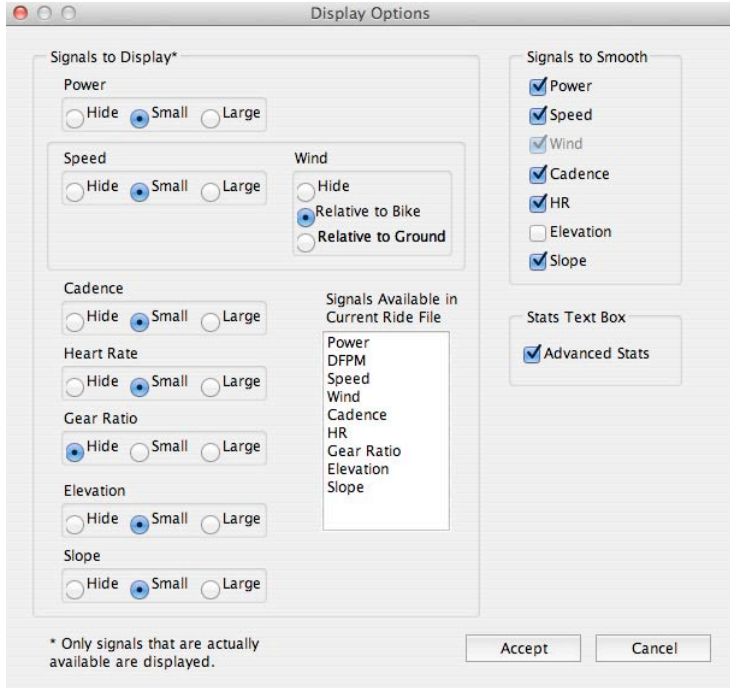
Display Options

Signals to Display*

Power
Hide Small Large

Speed
Hide Small Large

Wind
Hide
Relative to Bike
Relative to Ground

Cadence
Hide Small Large

Heart Rate
Hide Small Large

Gear Ratio
Hide Small Large

Elevation
Hide Small Large

Slope
Hide Small Large

Signals Available in Current Ride File
Power
DFPM
Speed
Wind
Cadence
HR
Gear Ratio
Elevation
Slope

Signals to Smooth
Power
Speed
Wind
Cadence
HR
Elevation
Slope

Stats Text Box
Advanced Stats

* Only signals that are actually available are displayed.

Accept
Cancel